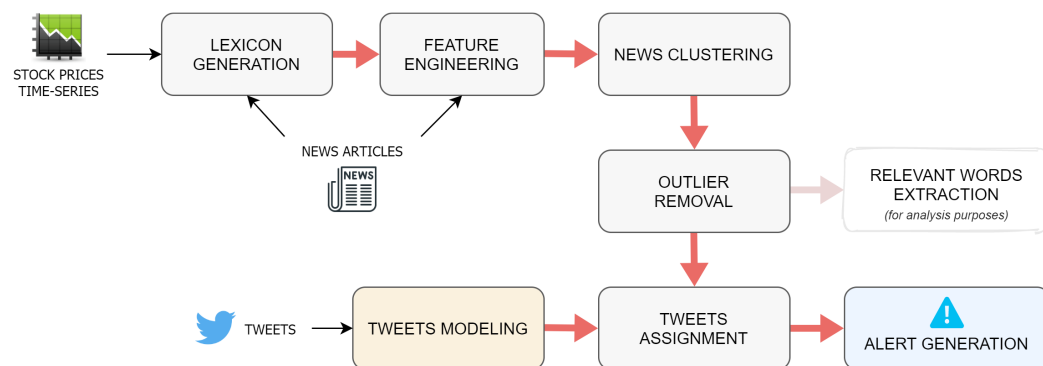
STOCK PRICES TIME-SERIES

LEXICON GENERATION

FEATURE ENGINEERING

NEWS CLUSTERING

NEWS ARTICLES

NEWS

OUTLIER REMOVAL

RELEVANT WORDS EXTRACTION
(for analysis purposes)

TWEETS

TWEETS MODELING

TWEETS ASSIGNMENT

ALERT GENERATION